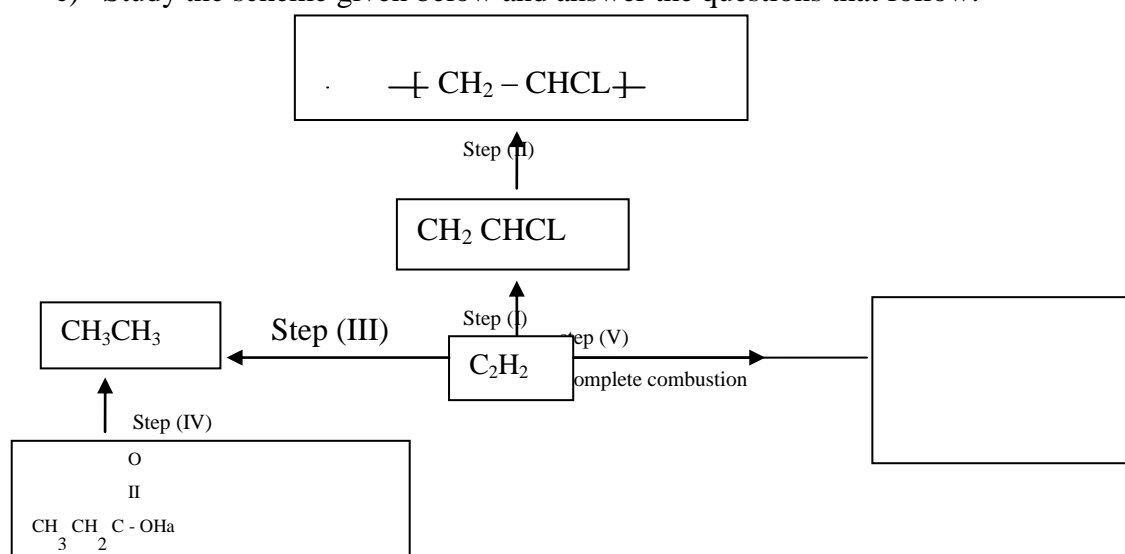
c) Study the scheme given below and answer the questions that follow:

$-[CH_2 - CHCL]-$

Step (II)

$CH_2$ CHCL

Step (I)

$CH_3CH_3$

Step (III)

$C_2H_2$

Step (V)

Complete combustion

Step (IV)

O
II
$CH_3CH_2C$ - OHa